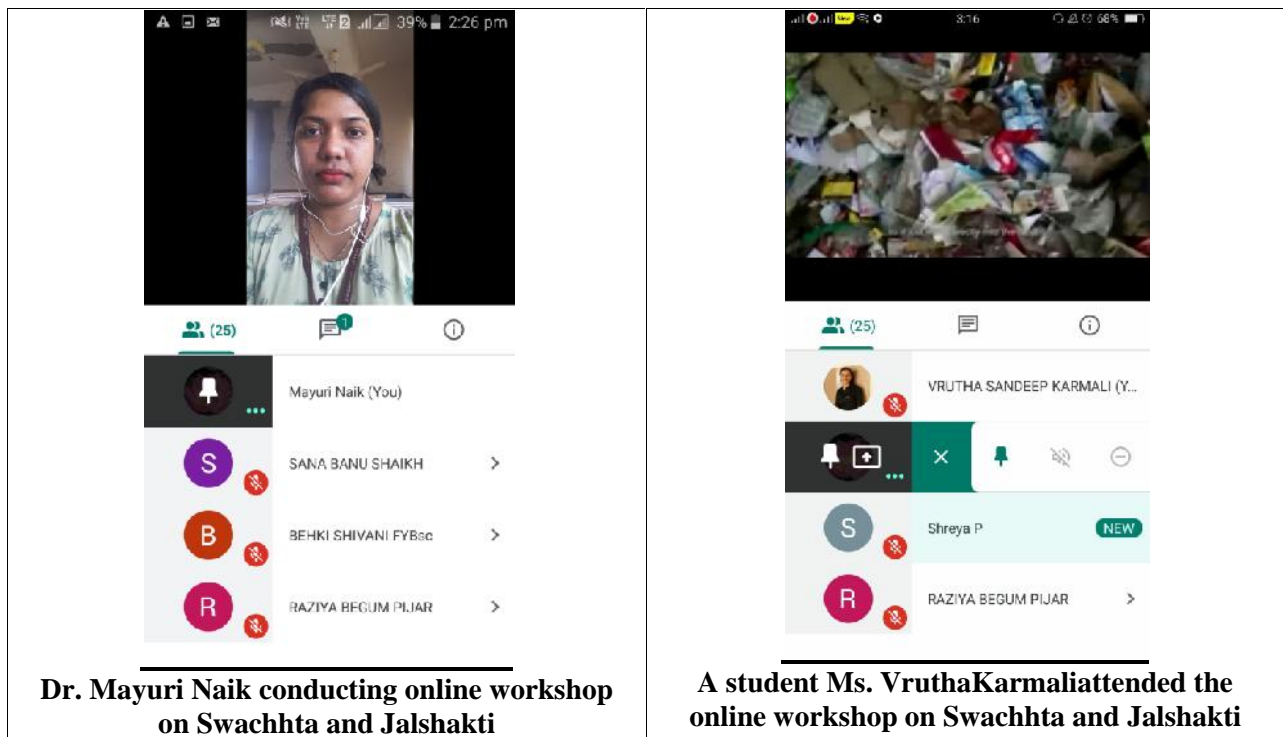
| | |
|---|---|
| 39% 2:26 pm<br>(25)<br>1<br>Mayuri Naik (You)<br>S SANA BANU SHAIKH<br>B BEHKI SHIVANI FYBsc<br>R RAZIYA BEGUM PIJAR<br>**Dr. Mayuri Naik conducting online workshop on Swachhta and Jalshakti** | 3:16 68%<br>(25)<br>VRUTHA SANDEEP KARMALI (Y...<br>S Shreya P NEW<br>R RAZIYA BEGUM PIJAR<br>**A student Ms. VruthaKarmaliattended the online workshop on Swachhta and Jalshakti** |